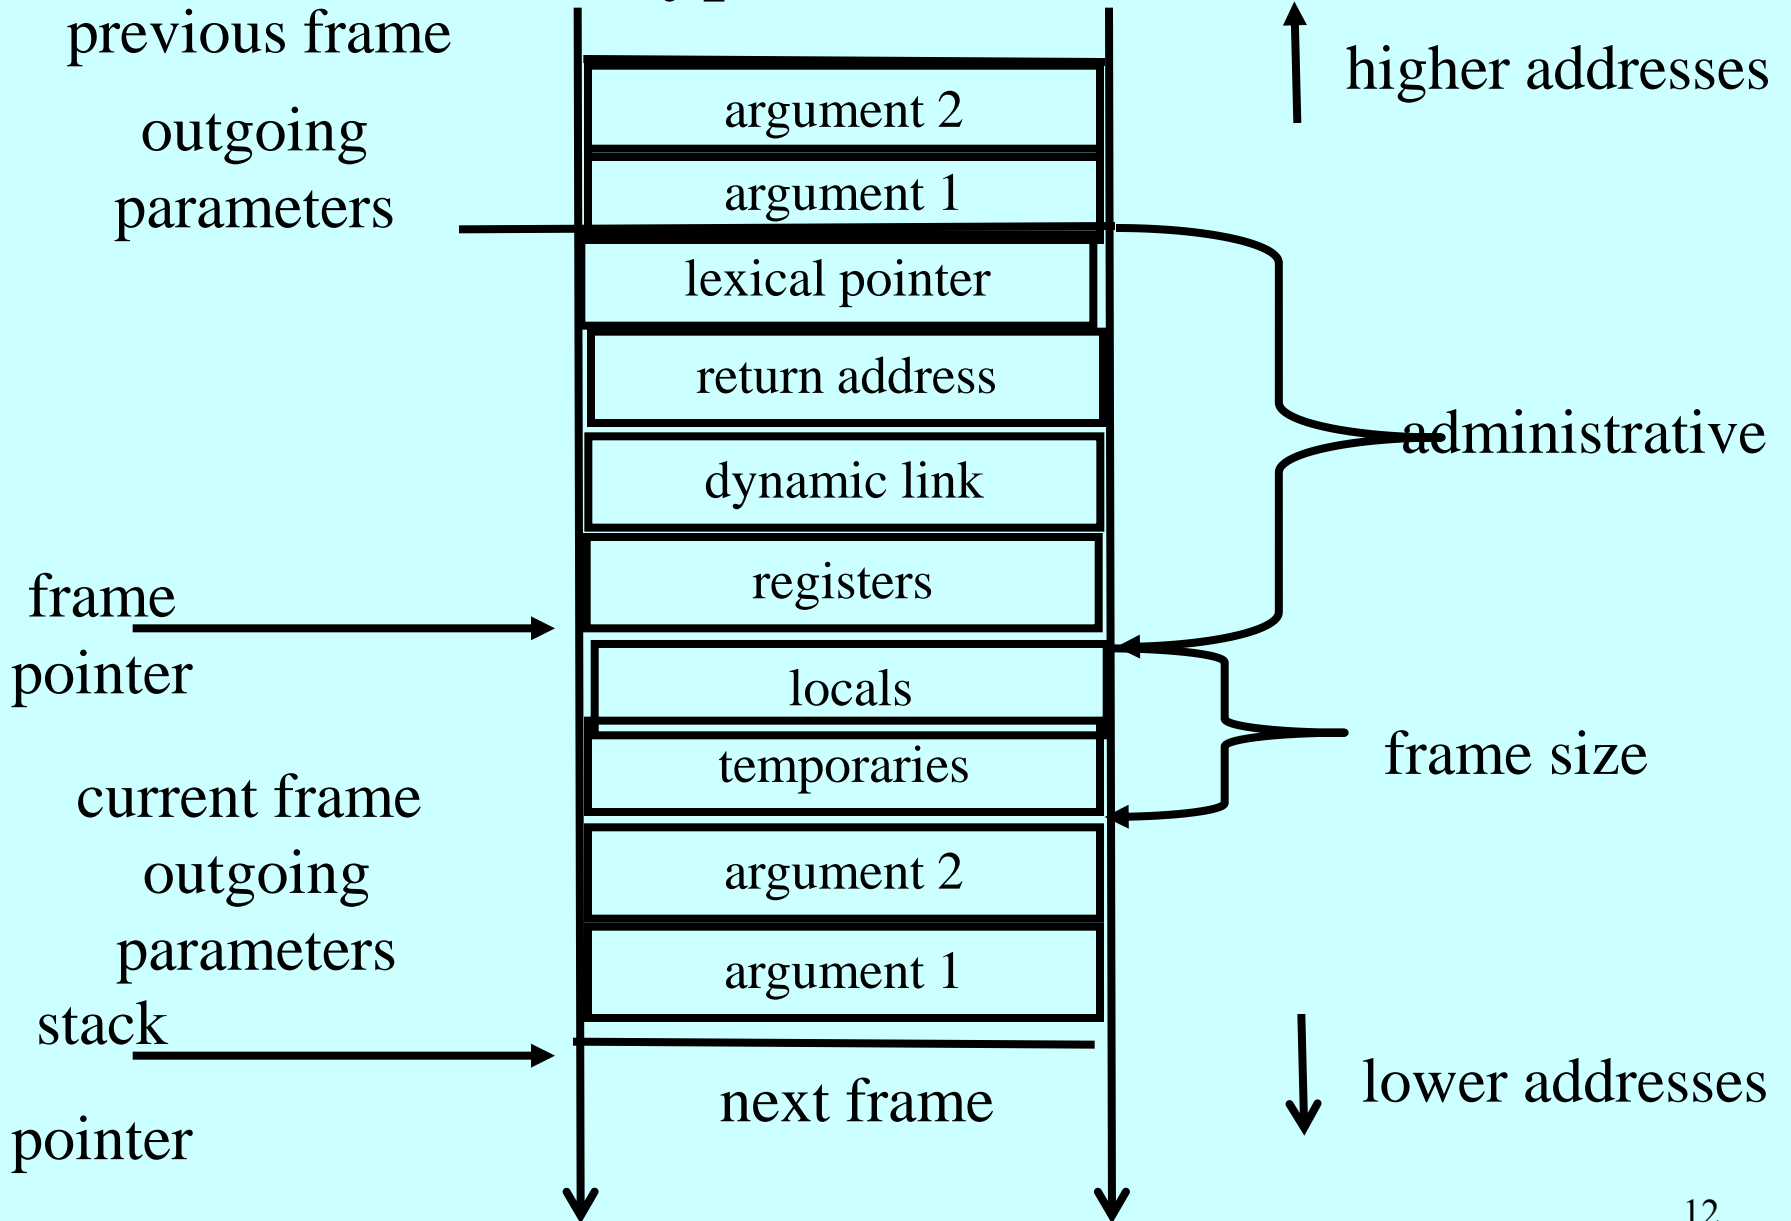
previous frame

outgoing parameters

higher addresses

argument 2

argument 1

lexical pointer

return address

dynamic link

registers

administrative

frame pointer

locals

temporaries

frame size

current frame

outgoing parameters

argument 2

argument 1

stack pointer

next frame

lower addresses

12